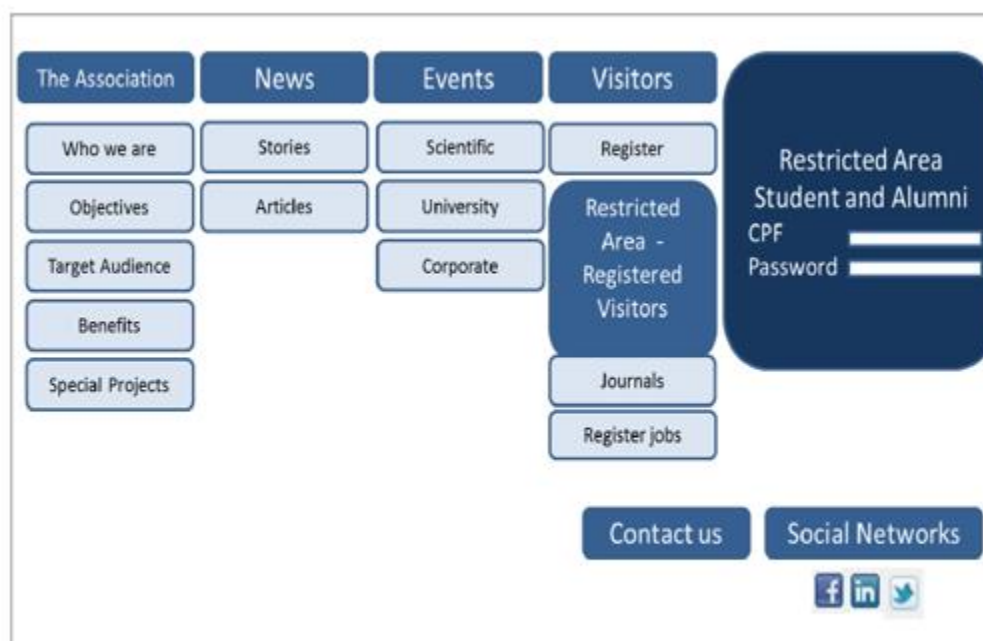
The Association

Who we are

Objectives

Target Audience

Benefits

Special Projects

News

Stories

Articles

Events

Scientific

University

Corporate

Visitors

Register

Restricted Area - Registered Visitors

Journals

Register jobs

Restricted Area Student and Alumni

CPF

Password

Contact us

Social Networks

f in